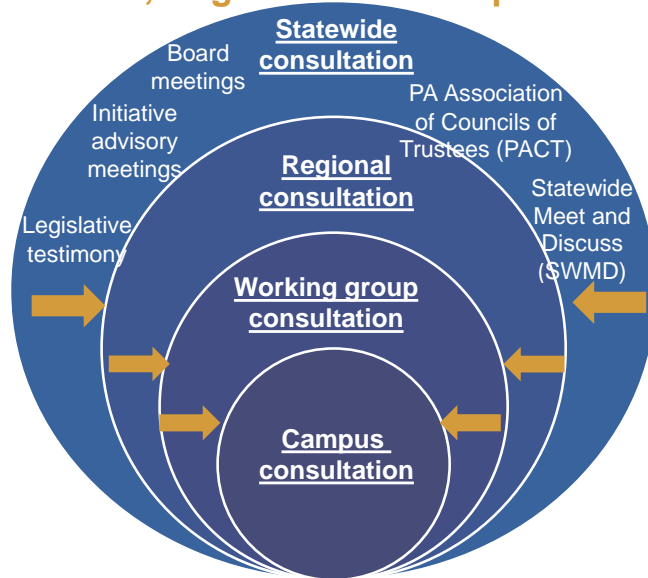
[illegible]

Statewide consultation

Board meetings

Initiative advisory meetings

Legislative testimony

PA Association of Councils of Trustees (PACT)

Statewide Meet and Discuss (SWMD)

Regional consultation

Working group consultation

Campus consultation